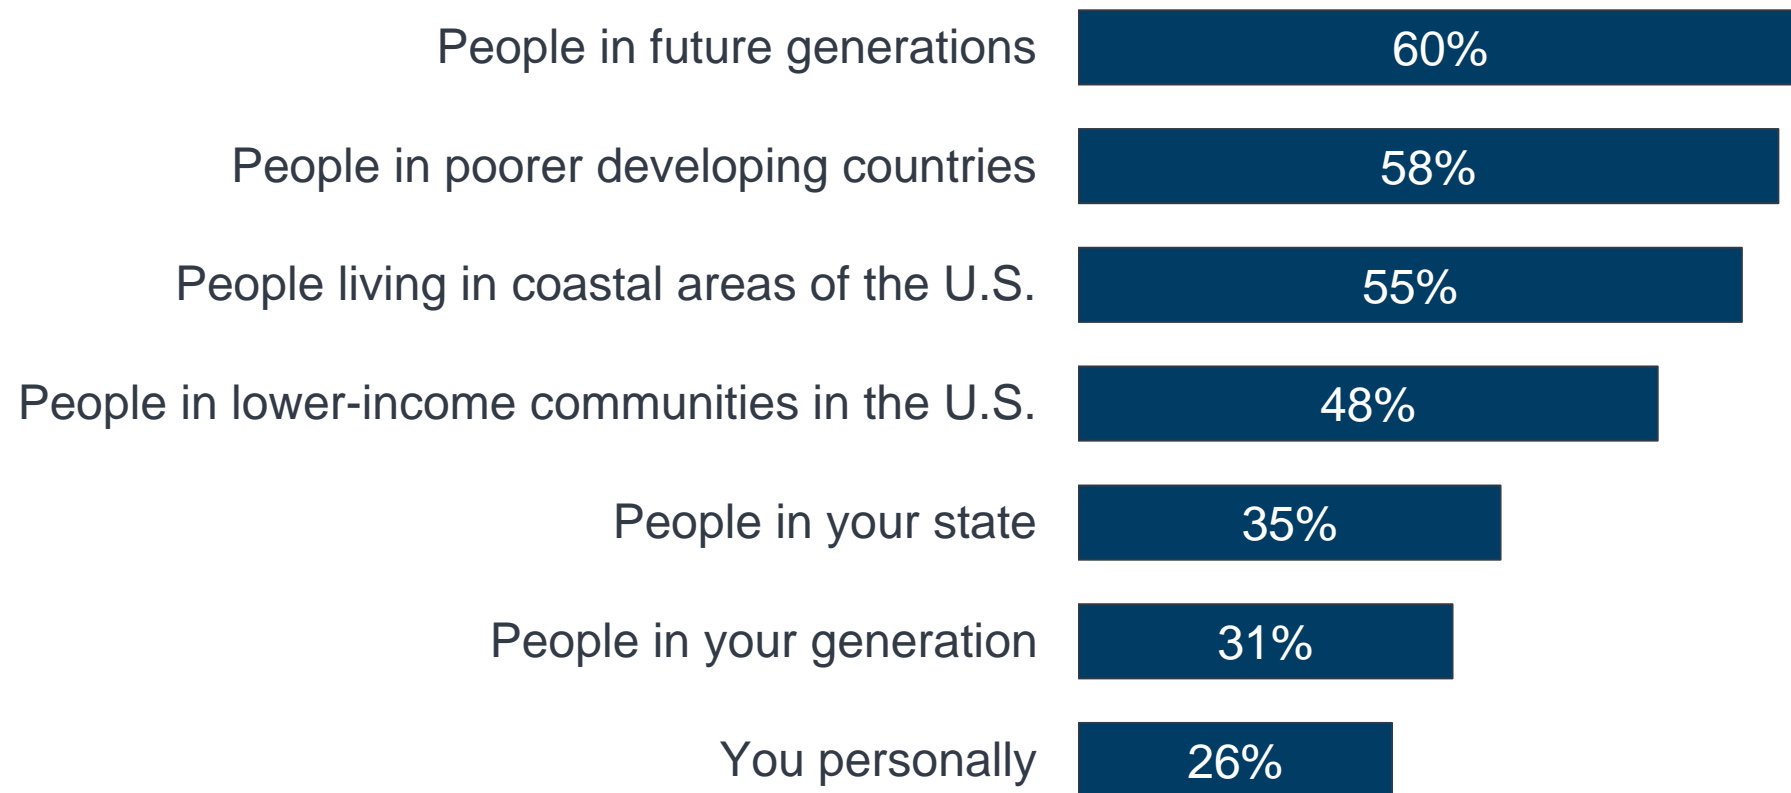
| | |
|---|---|
| People in future generations | 60% |
| People in poorer developing countries | 58% |
| People living in coastal areas of the U.S. | 55% |
| People in lower-income communities in the U.S. | 48% |
| People in your state | 35% |
| People in your generation | 31% |
| You personally | 26% |